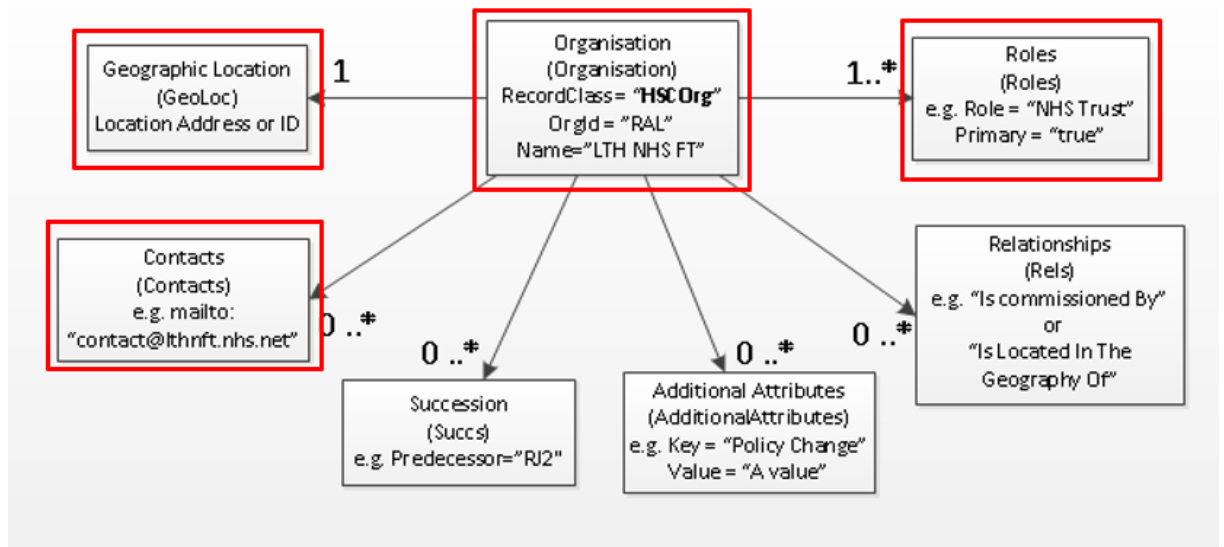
Organisation
(Organisation)
RecordClass= "HSCOrg"
OrgId = "RAL"
Name="LTH NHS FT"

Geographic Location
(GeoLoc)
Location Address or ID

1

1..*

Roles
(Roles)
e.g. Role = "NHS Trust"
Primary = "true"

Contacts
(Contacts)
e.g. mailto:
"contact@lthnft.nhs.net"

0 ..*

Relationships
(Rels)
e.g. "Is commissioned By"
or
"Is Located In The Geography Of"

0 ..*

0 ..*

0 ..*

Succession
(Succs)
e.g. Predecessor="RJ2"

Additional Attributes
(AdditionalAttributes)
e.g. Key = "Policy Change"
Value = "A value"